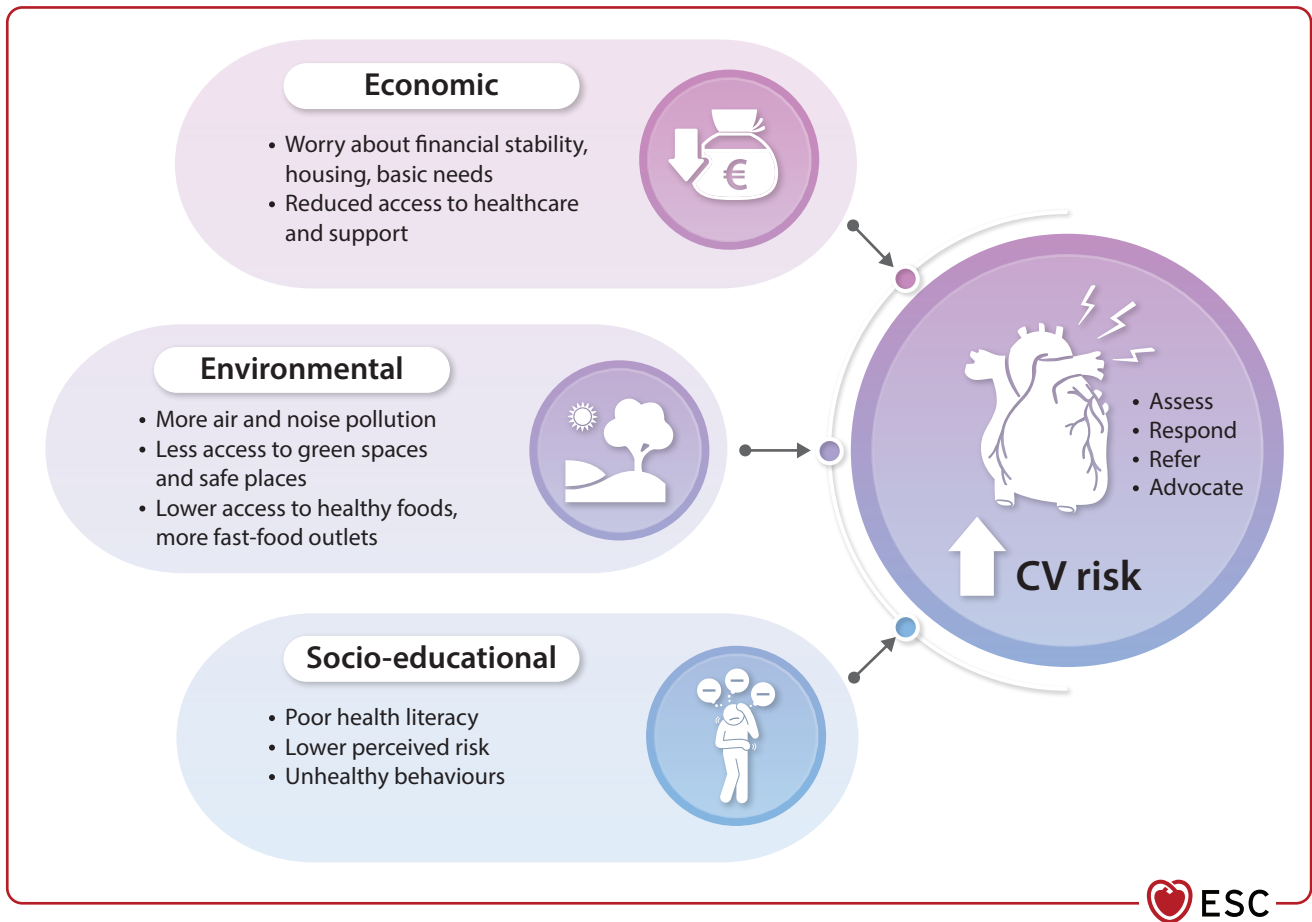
Economic

• Worry about financial stability, housing, basic needs
• Reduced access to healthcare and support

€

Environmental

• More air and noise pollution
• Less access to green spaces and safe places
• Lower access to healthy foods, more fast-food outlets

Socio-educational

• Poor health literacy
• Lower perceived risk
• Unhealthy behaviours

• Assess
• Respond
• Refer
• Advocate

CV risk

ESC